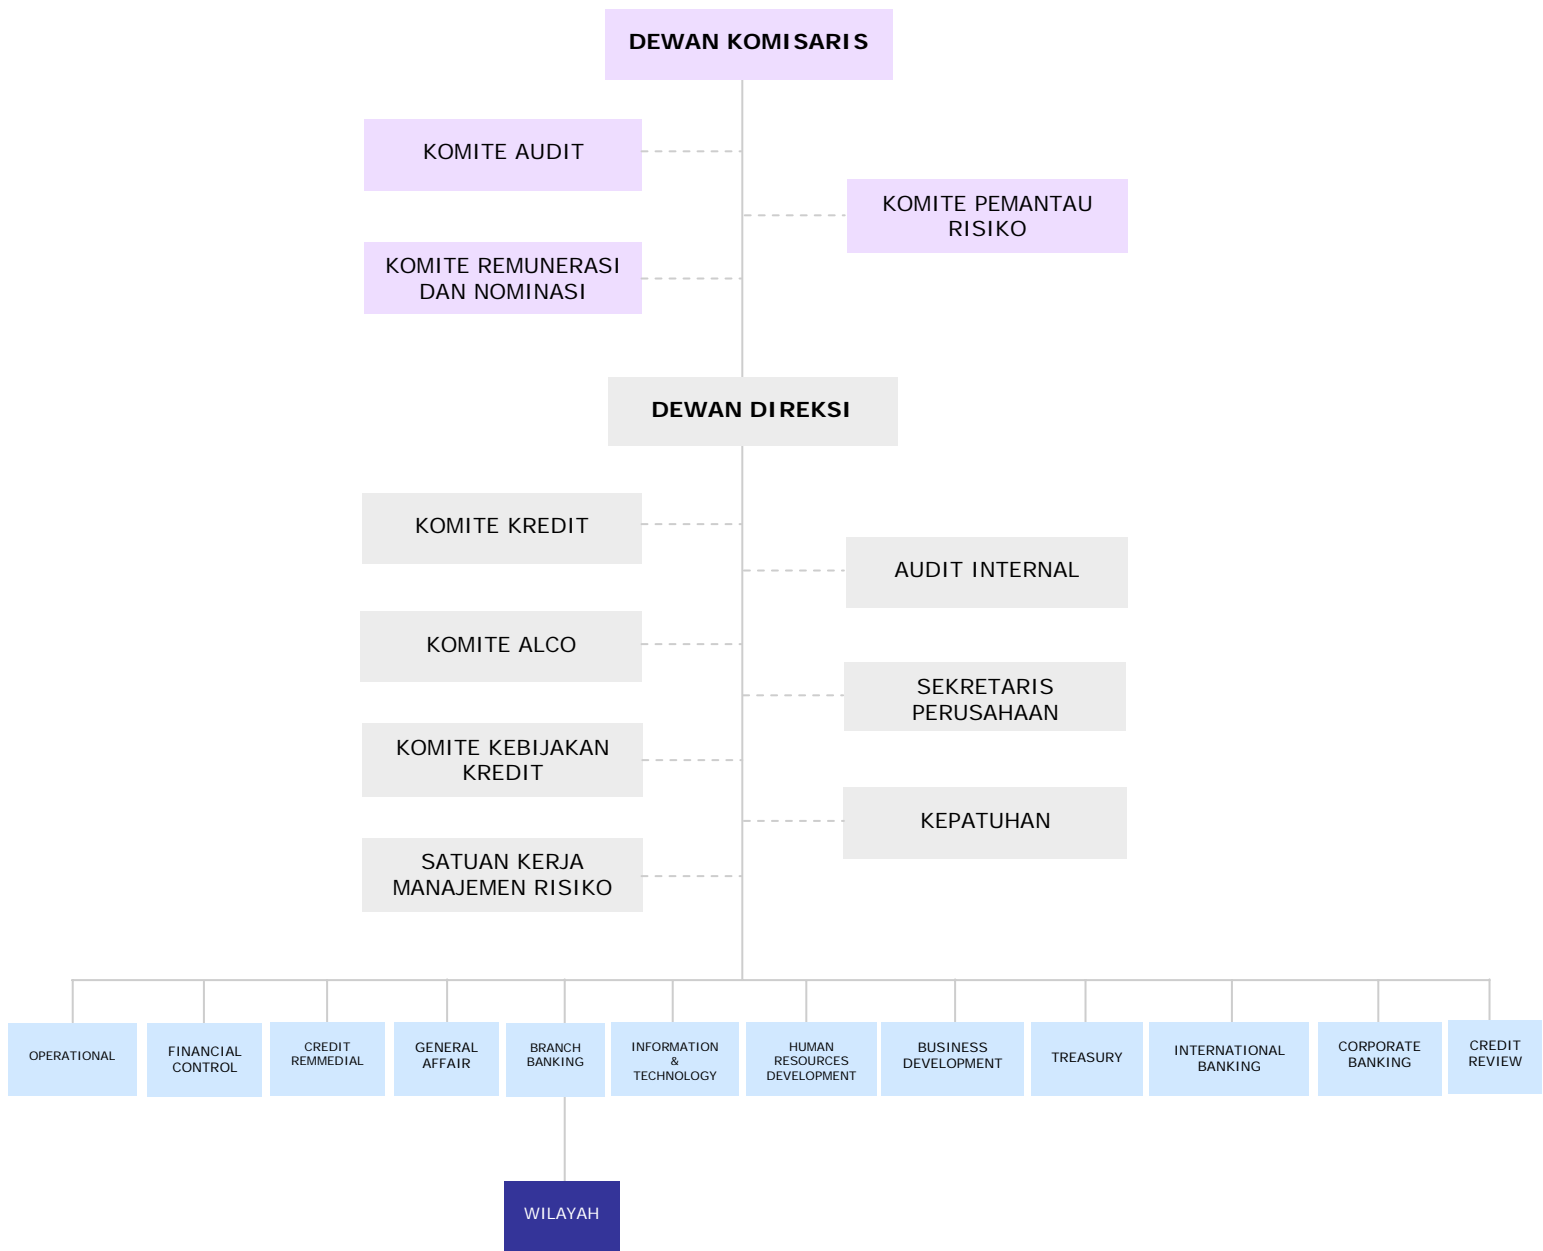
DEWAN KOMISARIS

KOMITE AUDIT

KOMITE PEMANTAU RISIKO

KOMITE REMUNERASI DAN NOMINASI

DEWAN DIREKSI

KOMITE KREDIT

AUDIT INTERNAL

KOMITE ALCO

SEKRETARIS PERUSAHAAN

KOMITE KEBIJAKAN KREDIT

KEPATUHAN

SATUAN KERJA MANAJEMEN RISIKO

OPERATIONAL

FINANCIAL CONTROL

CREDIT REMMEDIAL

GENERAL AFFAIR

BRANCH BANKING

INFORMATION & TECHNOLOGY

HUMAN RESOURCES DEVELOPMENT

BUSINESS DEVELOPMENT

TREASURY

INTERNATIONAL BANKING

CORPORATE BANKING

CREDIT REVIEW

WILAYAH